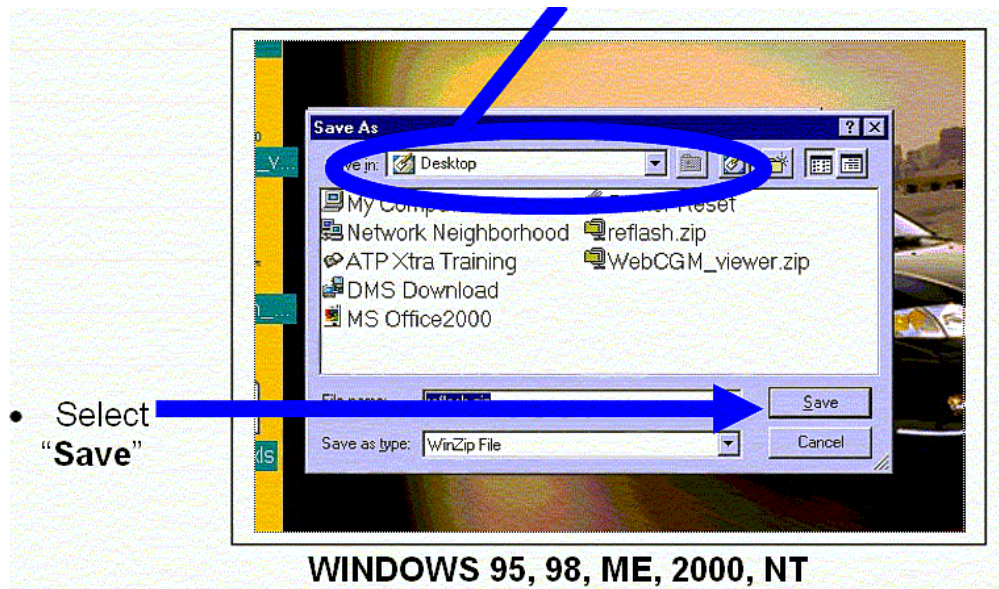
Save As

Save in: Desktop

My Compu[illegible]

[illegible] Reset

Network Neighborhood

reflash.zip

ATP Xtra Training

WebCGM_viewer.zip

DMS Download

MS Office2000

File name: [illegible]

Save

Save as type: WinZip File

Cancel

• Select "Save"

WINDOWS 95, 98, ME, 2000, NT